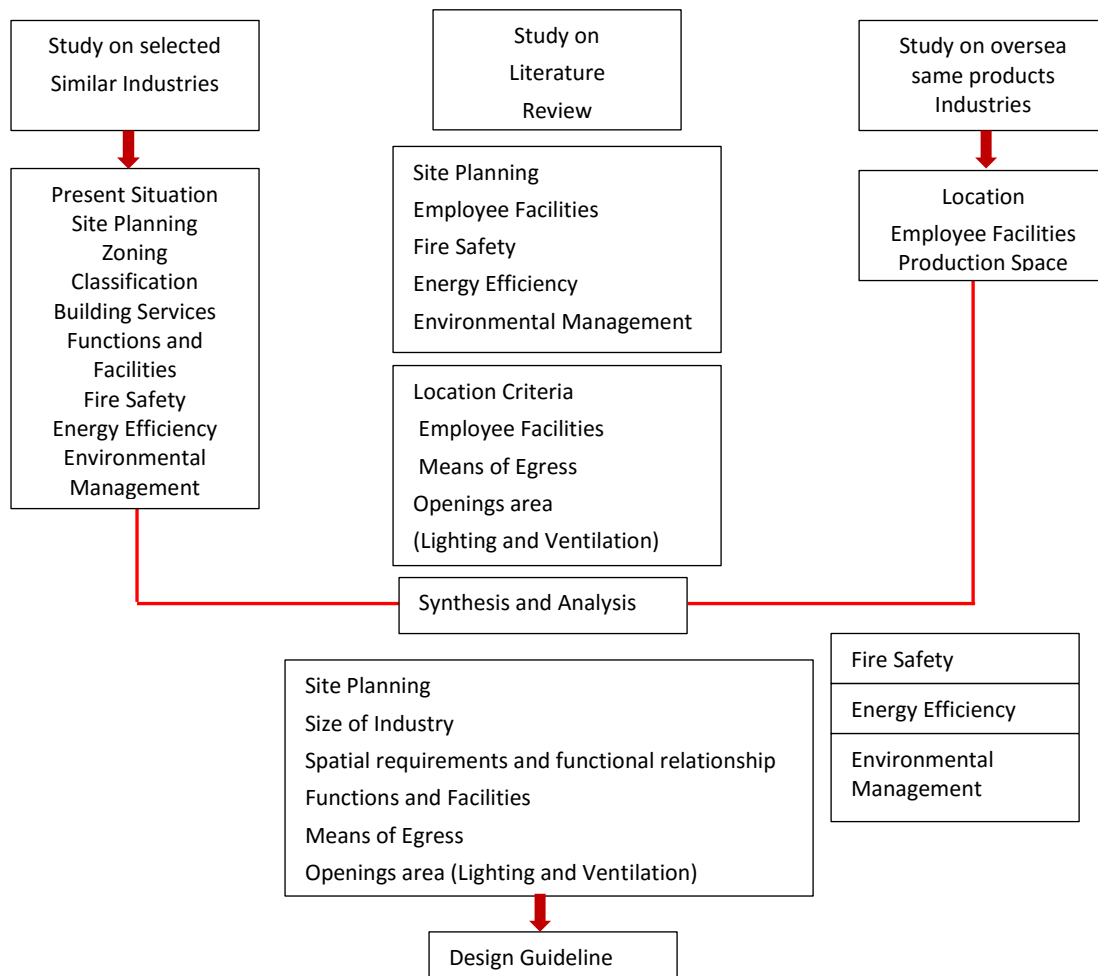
Study on selected Similar Industries

Study on Literature Review

Study on oversea same products Industries

Present Situation
Site Planning
Zoning
Classification
Building Services
Functions and Facilities
Fire Safety
Energy Efficiency
Environmental Management

Site Planning
Employee Facilities
Fire Safety
Energy Efficiency
Environmental Management

Location
Employee Facilities
Production Space

Location Criteria
Employee Facilities
Means of Egress
Openings area
(Lighting and Ventilation)

Synthesis and Analysis

Site Planning
Size of Industry
Spatial requirements and functional relationship
Functions and Facilities
Means of Egress
Openings area (Lighting and Ventilation)

Fire Safety

Energy Efficiency

Environmental Management

Design Guideline